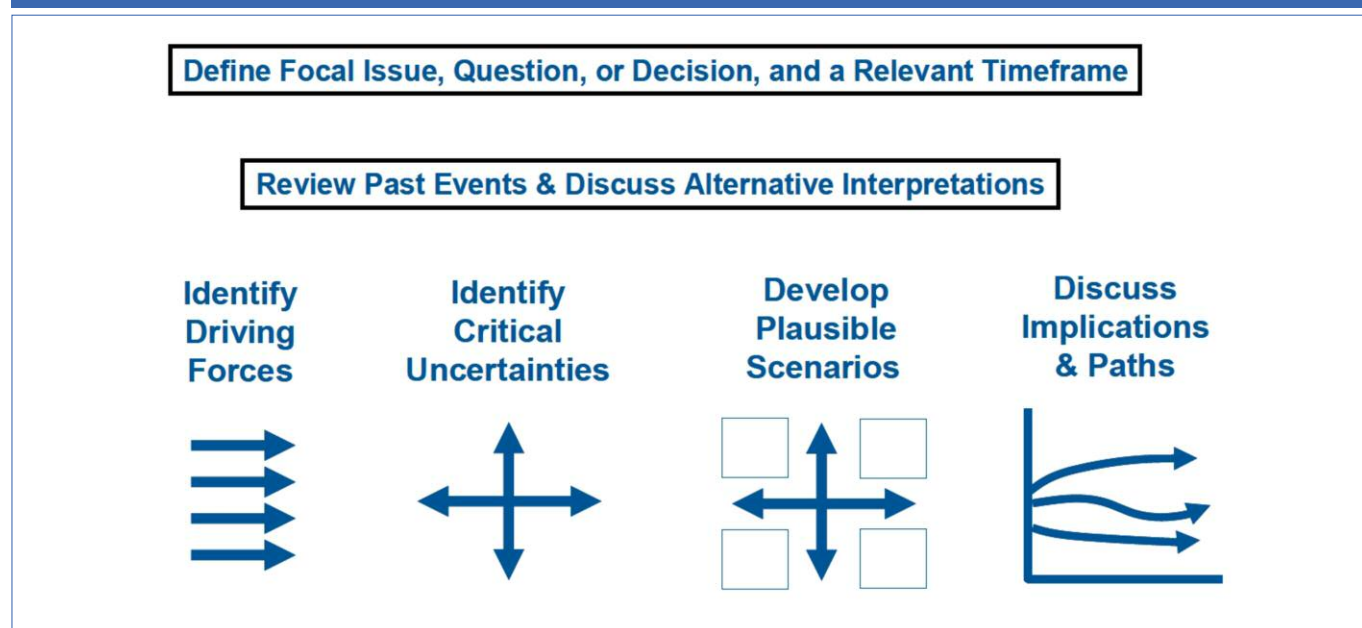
Define Focal Issue, Question, or Decision, and a Relevant Timeframe

Review Past Events & Discuss Alternative Interpretations

Identify Driving Forces

Identify Critical Uncertainties

Develop Plausible Scenarios

Discuss Implications & Paths